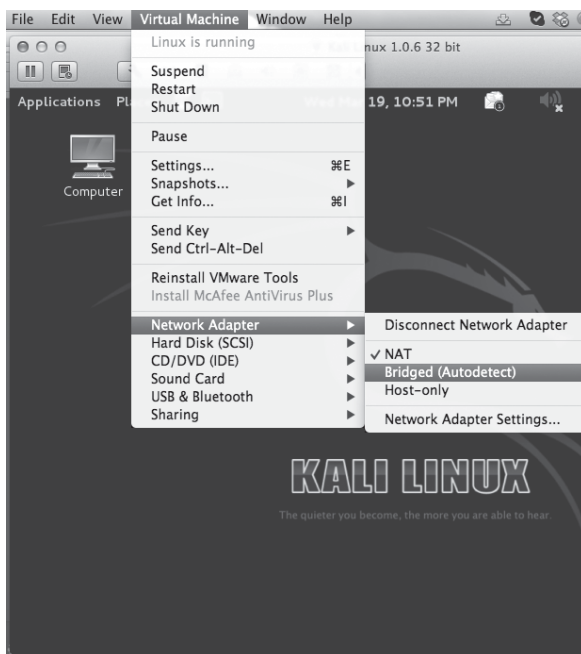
File Edit View Virtual Machine Window Help

Linux is running
Suspend
Restart
Shut Down
Pause
Settings... ⌘E
Snapshots...
Get Info... ⌘I
Send Key
Send Ctrl-Alt-Del
Reinstall VMware Tools
Install McAfee AntiVirus Plus
Network Adapter
Hard Disk (SCSI)
CD/DVD (IDE)
Sound Card
USB & Bluetooth
Sharing

Disconnect Network Adapter
✓ NAT
Bridged (Autodetect)
Host-only
Network Adapter Settings...

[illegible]nux 1.0.6 32 bit

Applications Pl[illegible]

Wed Mar 19, 10:51 PM

Computer

KALI LINUX

The quieter you become, the more you are able to hear.